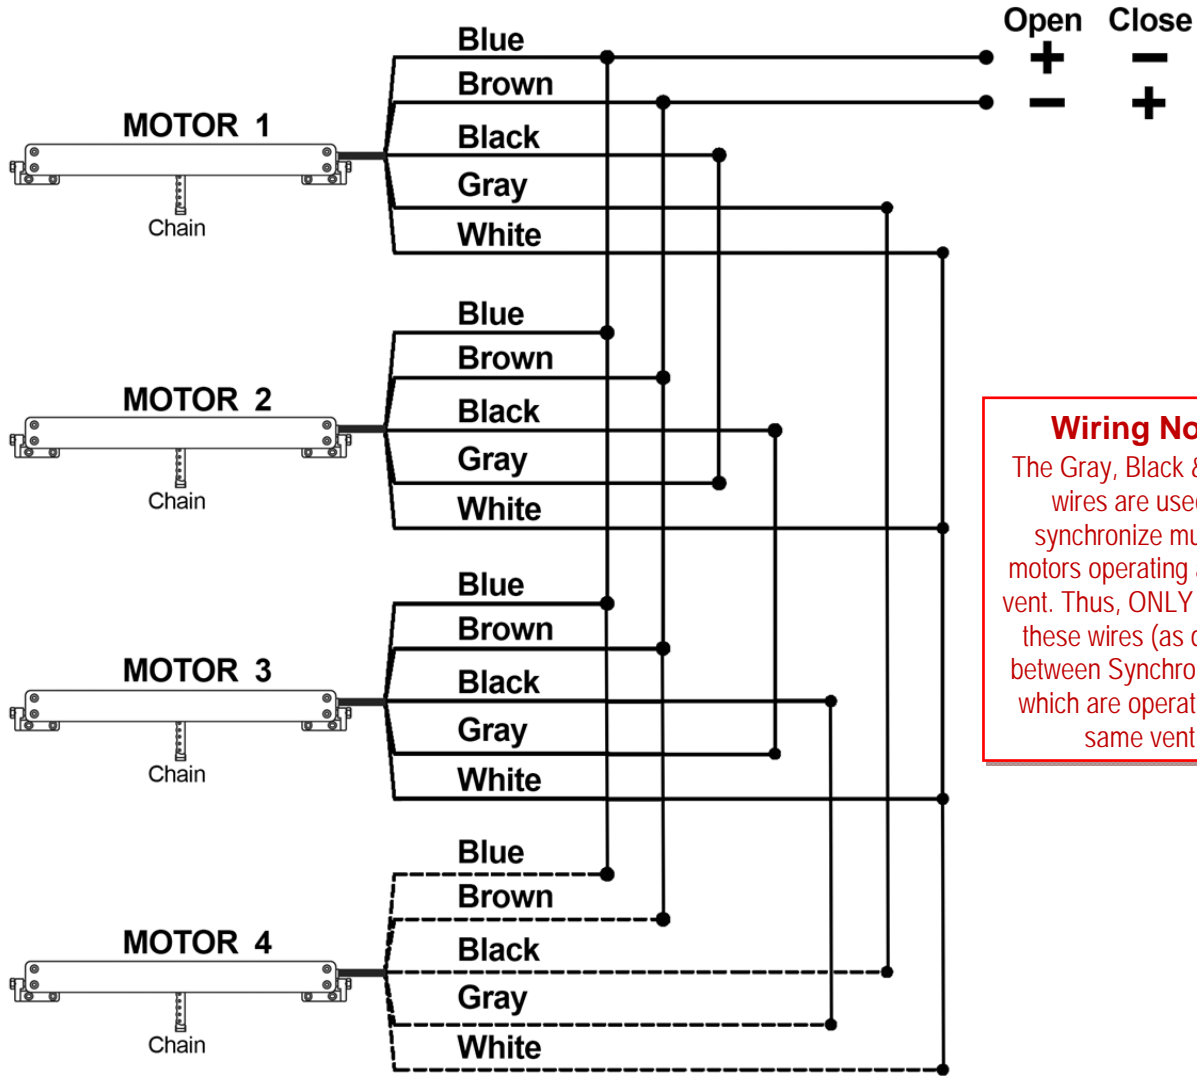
Open Close
+ −
− +

MOTOR 1
Chain
Blue
Brown
Black
Gray
White

MOTOR 2
Chain
Blue
Brown
Black
Gray
White

MOTOR 3
Chain
Blue
Brown
Black
Gray
White

MOTOR 4
Chain
Blue
Brown
Black
Gray
White

Wiring No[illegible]
The Gray, Black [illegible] wires are use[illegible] synchronize mu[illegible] motors operating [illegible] vent. Thus, ONLY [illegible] these wires (as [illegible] between Synchro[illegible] which are operat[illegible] same vent